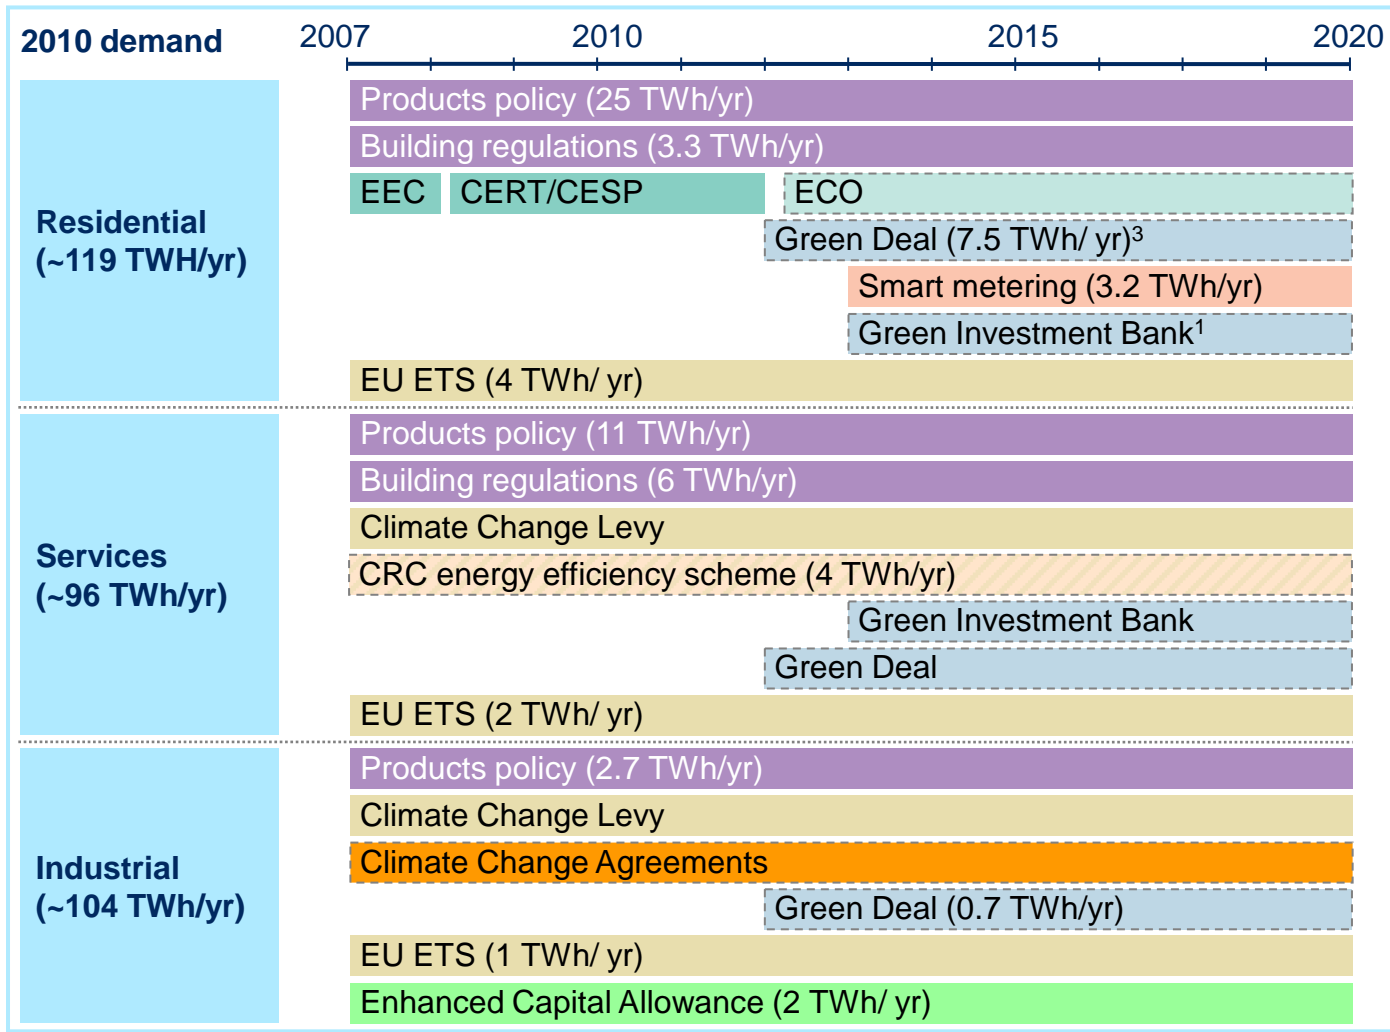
2010 demand

2007 2010 2015 2020

Residential (~119 TWH/yr)

Products policy (25 TWh/yr)

Building regulations (3.3 TWh/yr)

EEC

CERT/CESP

ECO

Green Deal (7.5 TWh/ yr)$^3$

Smart metering (3.2 TWh/yr)

Green Investment Bank$^1$

EU ETS (4 TWh/ yr)

Services (~96 TWh/yr)

Products policy (11 TWh/yr)

Building regulations (6 TWh/yr)

Climate Change Levy

CRC energy efficiency scheme (4 TWh/yr)

Green Investment Bank

Green Deal

EU ETS (2 TWh/ yr)

Industrial (~104 TWh/yr)

Products policy (2.7 TWh/yr)

Climate Change Levy

Climate Change Agreements

Green Deal (0.7 TWh/yr)

EU ETS (1 TWh/ yr)

Enhanced Capital Allowance (2 TWh/ yr)